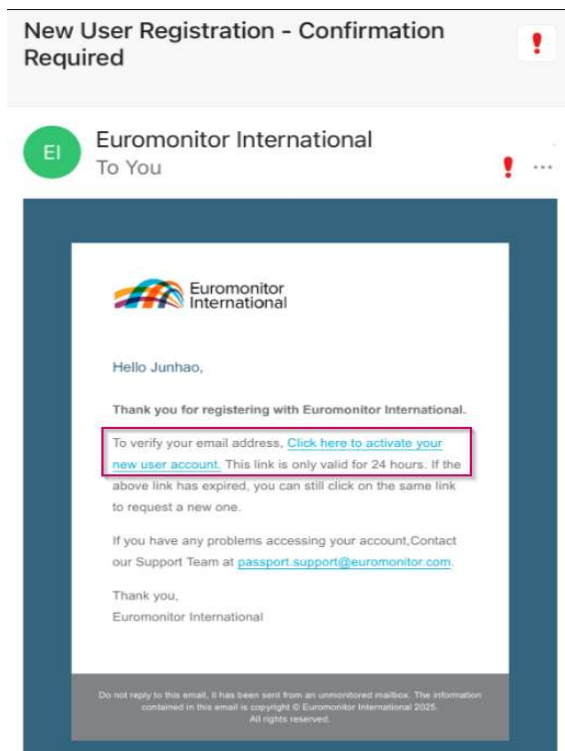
New User Registration - Confirmation Required

!

EI

Euromonitor International
To You

! ···

Euromonitor International

Hello Junhao,

Thank you for registering with Euromonitor International.

To verify your email address, Click here to activate your new user account. This link is only valid for 24 hours. If the above link has expired, you can still click on the same link to request a new one.

If you have any problems accessing your account,Contact our Support Team at passport.support@euromonitor.com.

Thank you,
Euromonitor International

Do not reply to this email, it has been sent from an unmonitored mailbox. The information contained in this email is copyright © Euromonitor International 2025. All rights reserved.